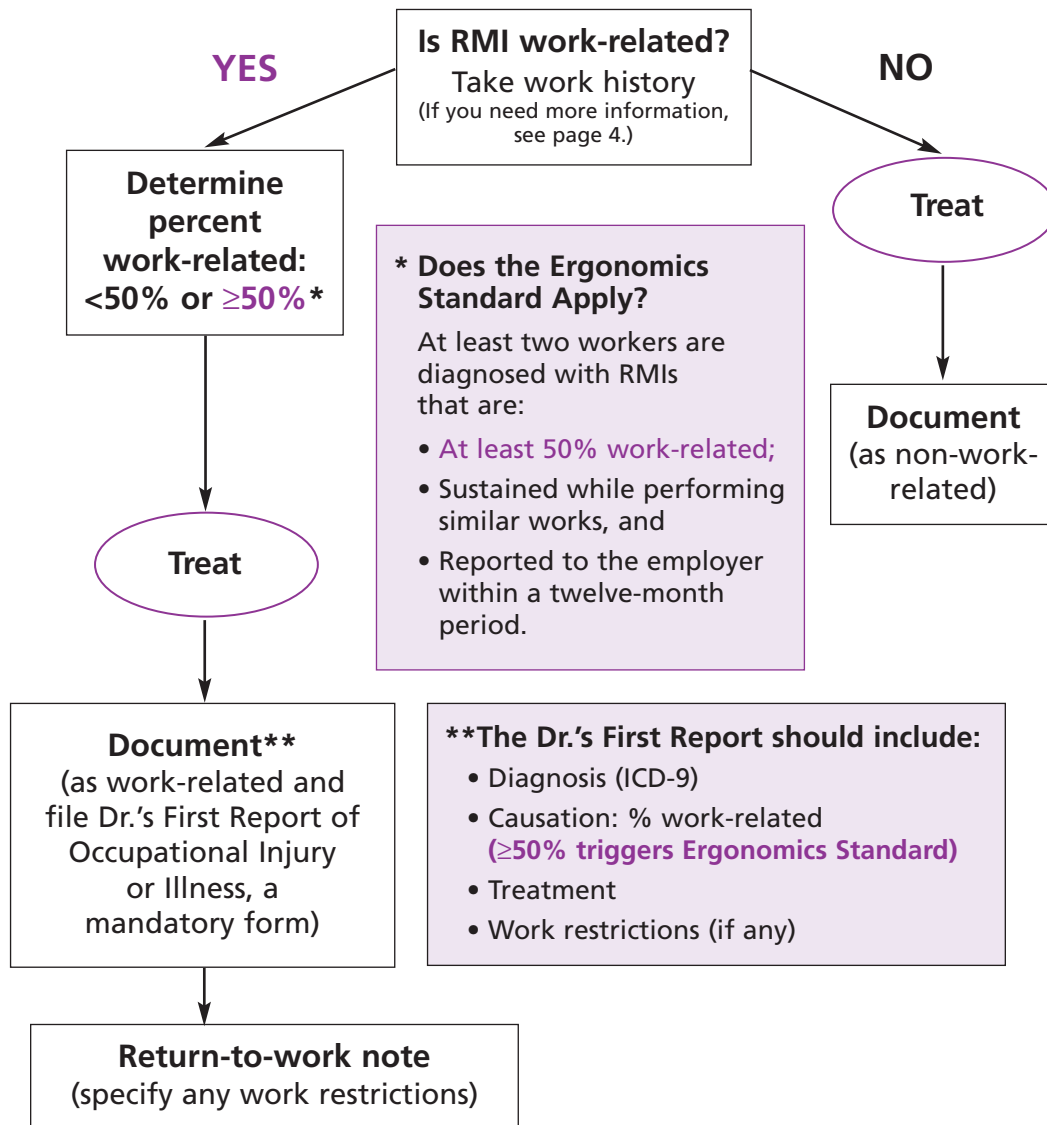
Is RMI work-related?
Take work history
(If you need more information, see page 4.)

YES

NO

Determine percent work-related: <50% or $\geq$50%*

Treat

Document**
(as work-related and file Dr.'s First Report of Occupational Injury or Illness, a mandatory form)

Return-to-work note
(specify any work restrictions)

* Does the Ergonomics Standard Apply?

At least two workers are diagnosed with RMIs that are:

• At least 50% work-related;
• Sustained while performing similar works, and
• Reported to the employer within a twelve-month period.

**The Dr.'s First Report should include:
• Diagnosis (ICD-9)
• Causation: % work-related
($\geq$50% triggers Ergonomics Standard)
• Treatment
• Work restrictions (if any)

Treat

Document
(as non-work-related)